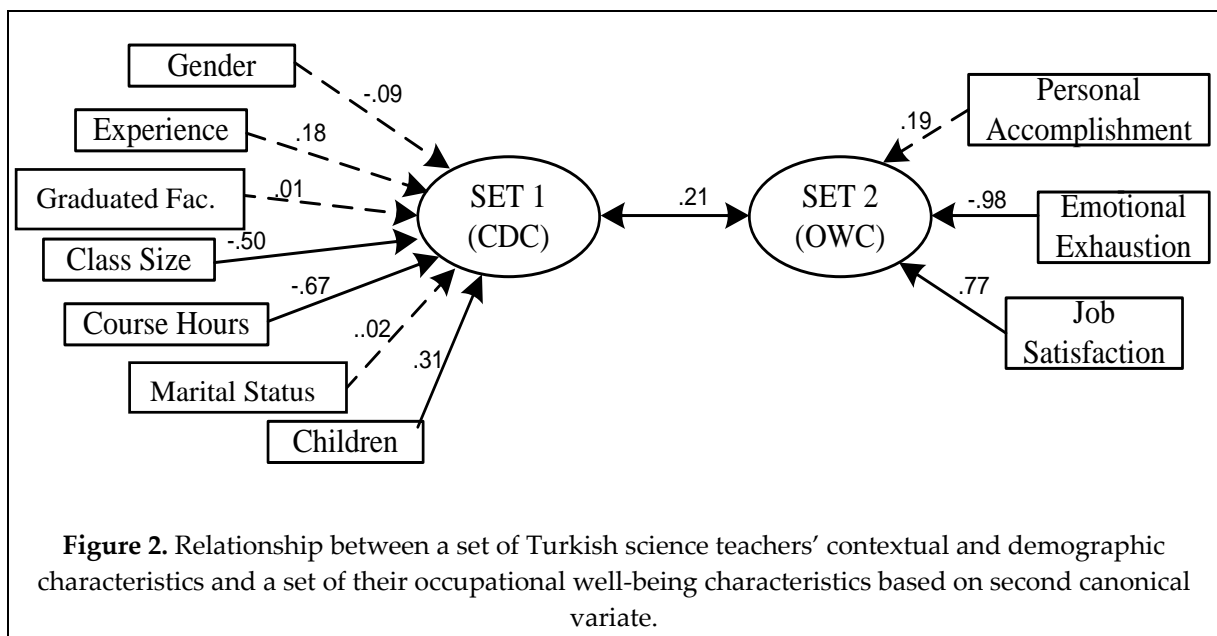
Gender
-.09
Experience
.18
Graduated Fac.
.01
Class Size
-.50
Course Hours
-.67
..02
Marital Status
.31
Children
SET 1
(CDC)
.21
SET 2
(OWC)
Personal Accomplishment
.19
-.98
Emotional Exhaustion
.77
Job Satisfaction

**Figure 2.** Relationship between a set of Turkish science teachers' contextual and demographic characteristics and a set of their occupational well-being characteristics based on second canonical variate.